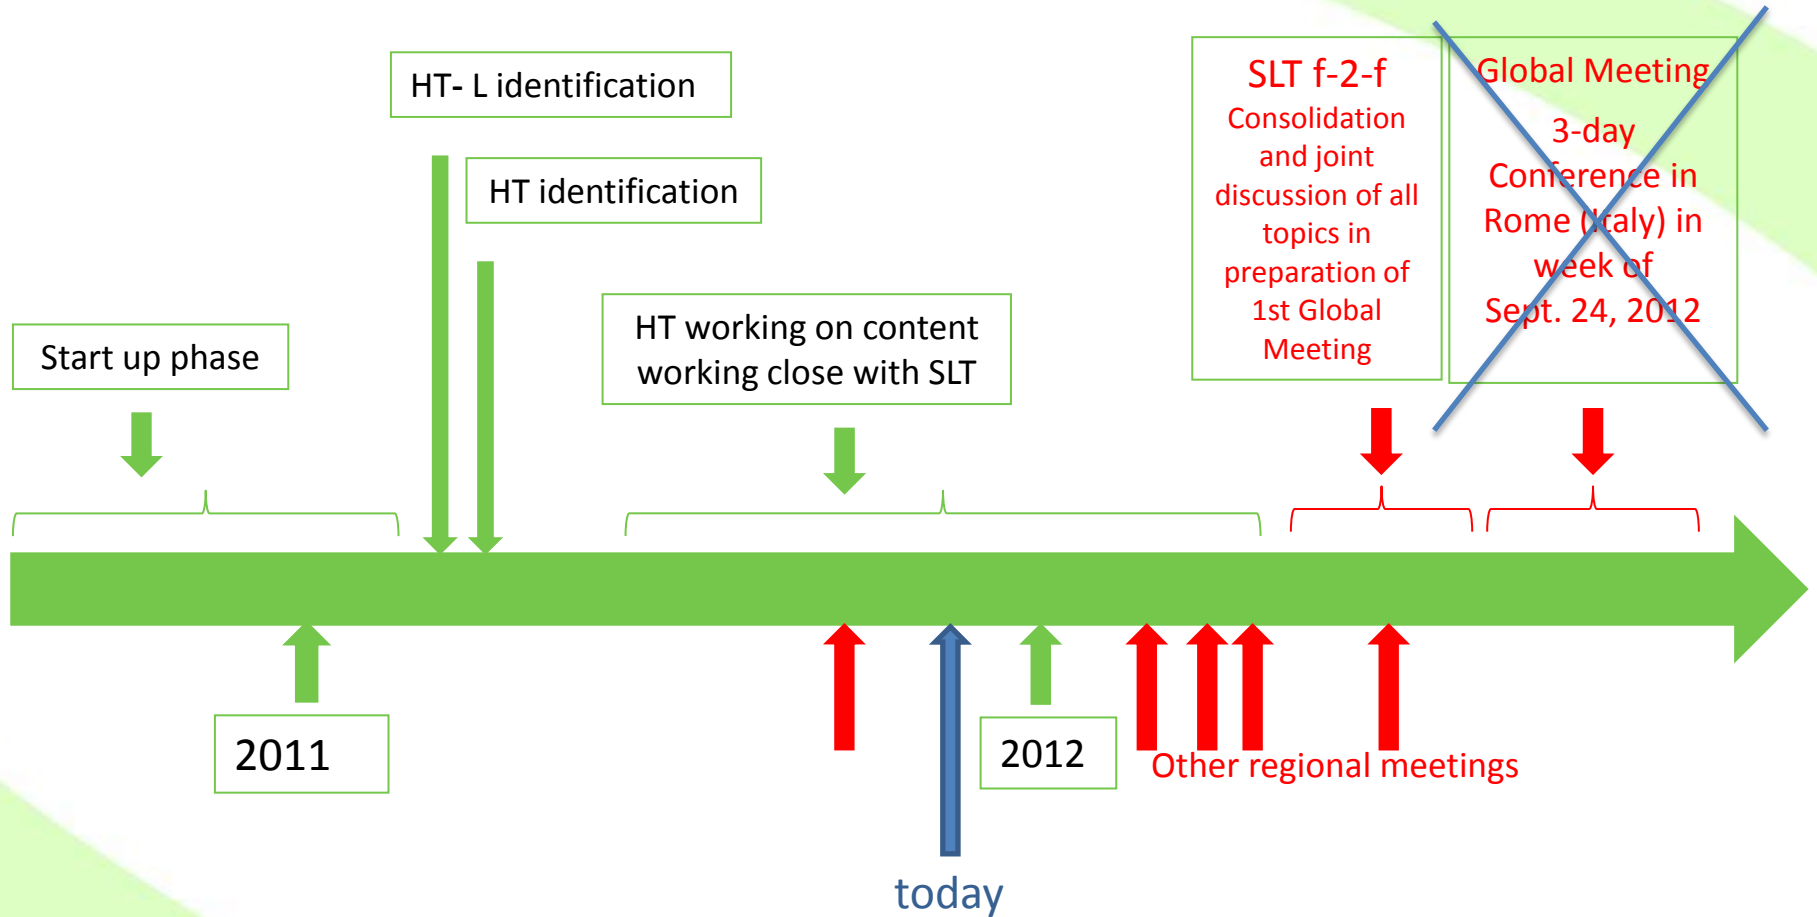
HT- L identification

HT identification

SLT f-2-f
Consolidation and joint discussion of all topics in preparation of 1st Global Meeting

Global Meeting
3-day Conference in Rome (Italy) in week of Sept. 24, 2012

Start up phase

HT working on content working close with SLT

2011

2012

Other regional meetings

today